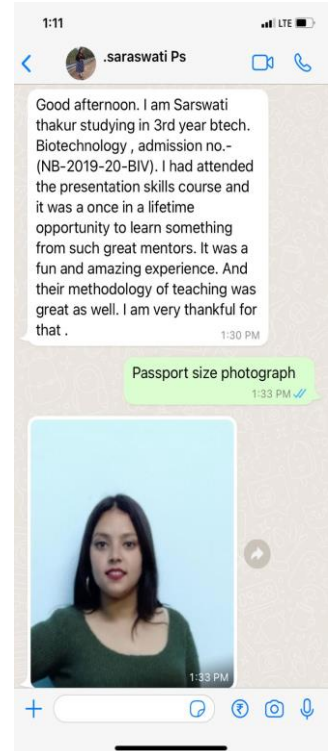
1:11

LTE

.saraswati Ps

Good afternoon. I am Sarswati thakur studying in 3rd year btech. Biotechnology , admission no.- (NB-2019-20-BIV). I had attended the presentation skills course and it was a once in a lifetime opportunity to learn something from such great mentors. It was a fun and amazing experience. And their methodology of teaching was great as well. I am very thankful for that .
1:30 PM

Passport size photograph
1:33 PM

1:33 PM